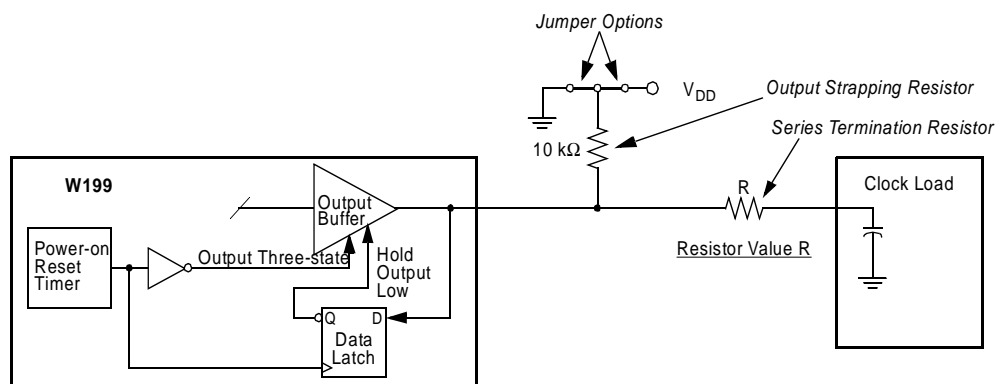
Jumper Options

$V_{DD}$

Output Strapping Resistor

Series Termination Resistor

10 kΩ

R

W199

Output Buffer

Clock Load

Power-on Reset Timer

Output Three-state

Hold Output Low

Resistor Value R

Q

D

Data Latch